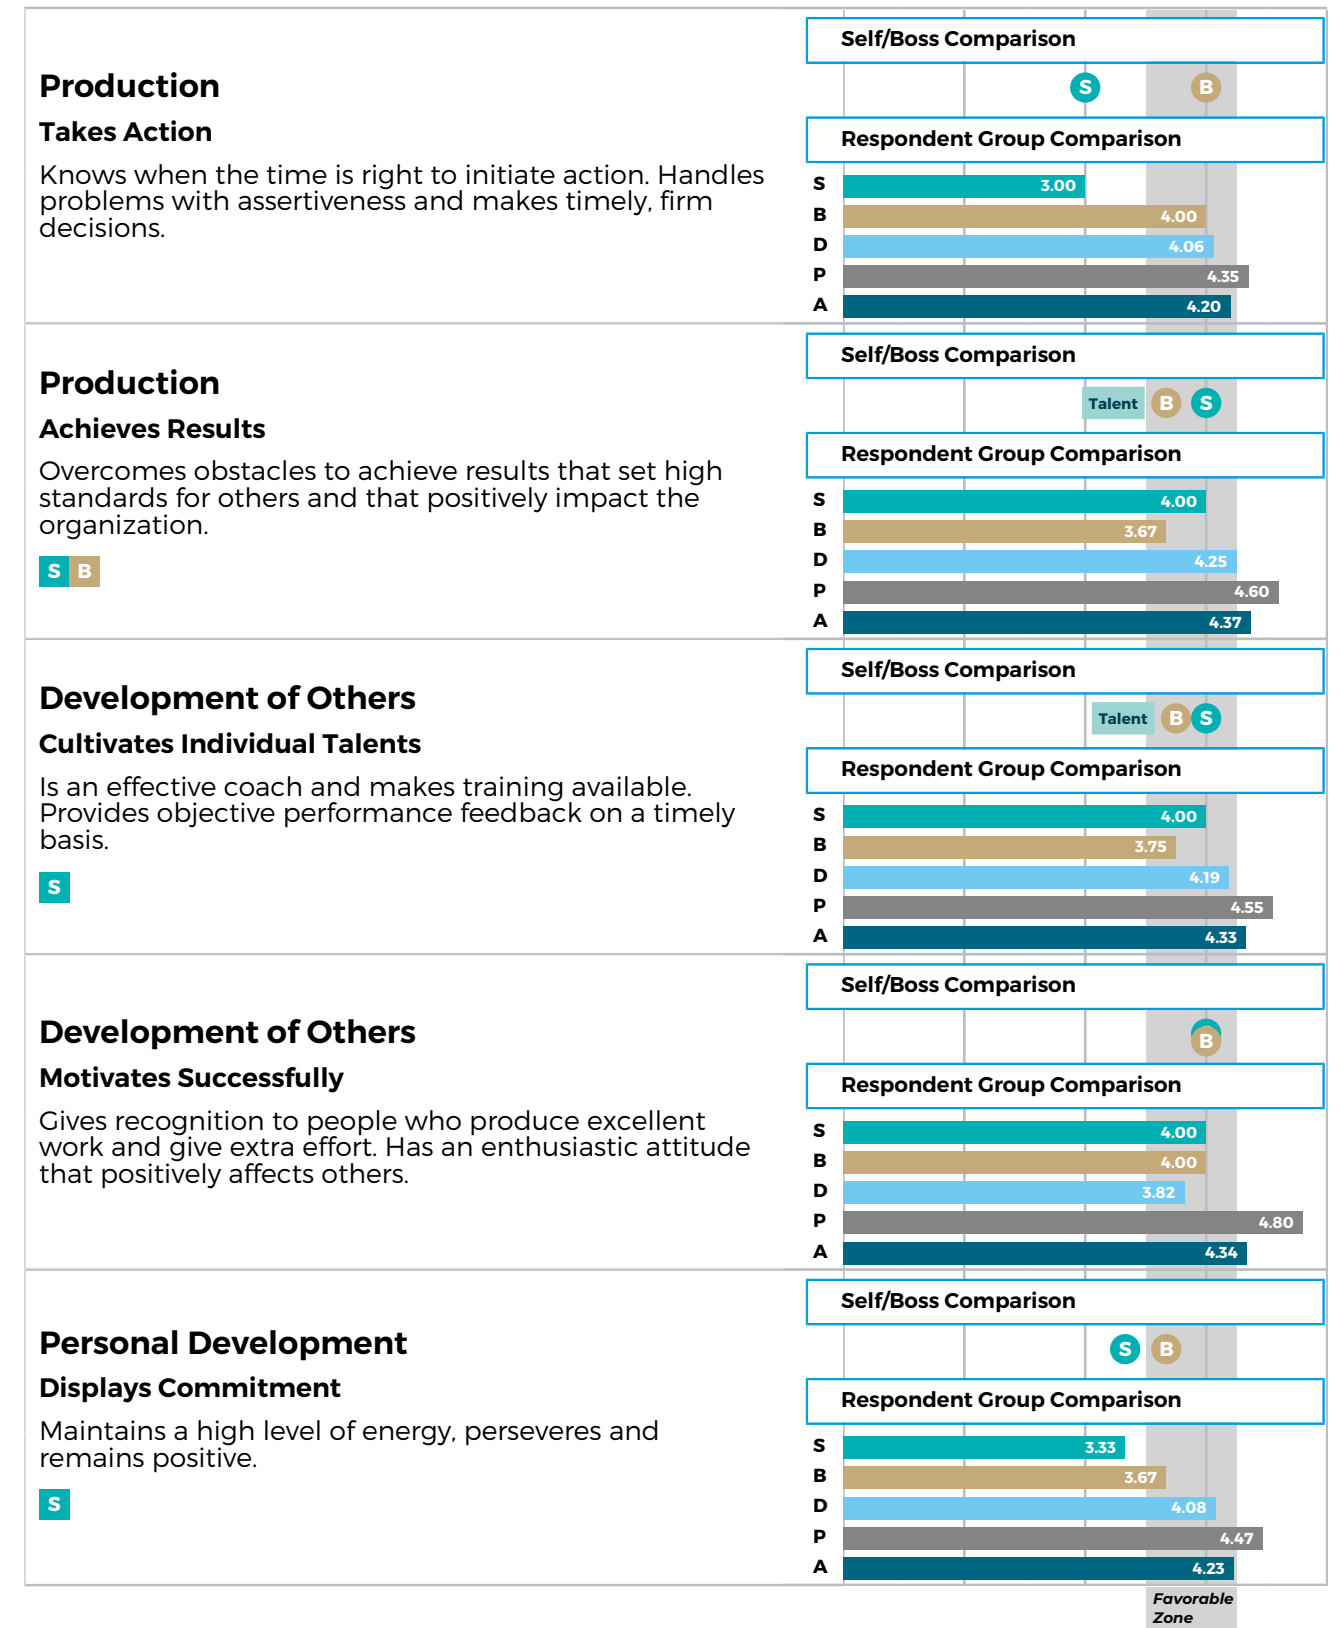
**Production**

**Takes Action**

Knows when the time is right to initiate action. Handles problems with assertiveness and makes timely, firm decisions.

Self/Boss Comparison

S B

Respondent Group Comparison

| | |
|---|---|
| S | 3.00 |
| B | 4.00 |
| D | 4.06 |
| P | 4.35 |
| A | 4.20 |

**Production**

**Achieves Results**

Overcomes obstacles to achieve results that set high standards for others and that positively impact the organization.

S B

Self/Boss Comparison

Talent B S

Respondent Group Comparison

| | |
|---|---|
| S | 4.00 |
| B | 3.67 |
| D | 4.25 |
| P | 4.60 |
| A | 4.37 |

**Development of Others**

**Cultivates Individual Talents**

Is an effective coach and makes training available. Provides objective performance feedback on a timely basis.

S

Self/Boss Comparison

Talent B S

Respondent Group Comparison

| | |
|---|---|
| S | 4.00 |
| B | 3.75 |
| D | 4.19 |
| P | 4.55 |
| A | 4.33 |

**Development of Others**

**Motivates Successfully**

Gives recognition to people who produce excellent work and give extra effort. Has an enthusiastic attitude that positively affects others.

Self/Boss Comparison

B

Respondent Group Comparison

| | |
|---|---|
| S | 4.00 |
| B | 4.00 |
| D | 3.82 |
| P | 4.80 |
| A | 4.34 |

**Personal Development**

**Displays Commitment**

Maintains a high level of energy, perseveres and remains positive.

S

Self/Boss Comparison

S B

Respondent Group Comparison

| | |
|---|---|
| S | 3.33 |
| B | 3.67 |
| D | 4.08 |
| P | 4.47 |
| A | 4.23 |

Favorable Zone